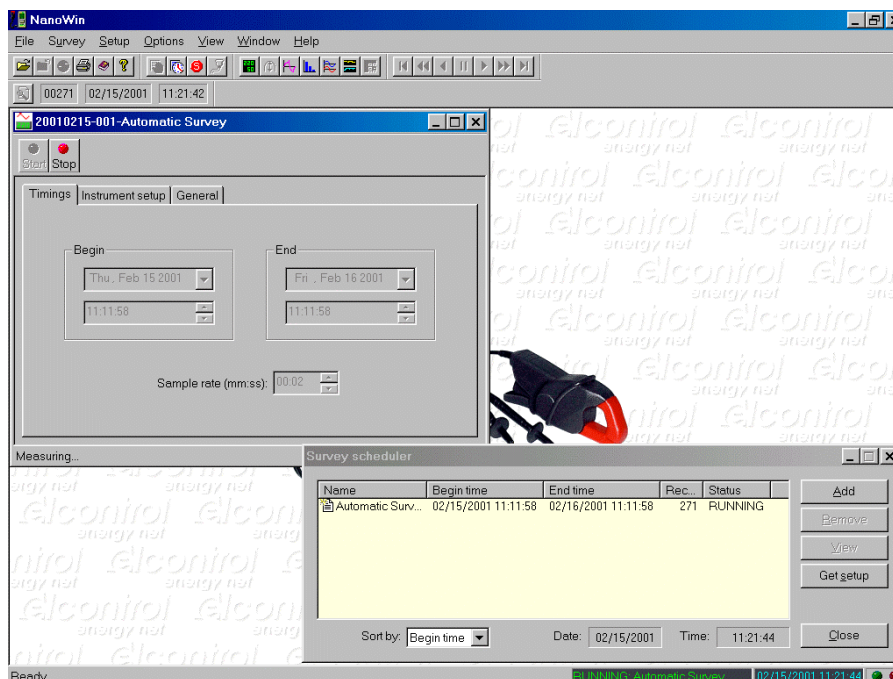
NanoWin

File Survey Setup Options View Window Help

00271 02/15/2001 11:21:42

20010215-001-Automatic Survey

Start Stop

Timings | Instrument setup | General

Begin

Thu, Feb 15 2001

11:11:58

End

Fri , Feb 16 2001

11:11:58

Sample rate (mm:ss): 00:02

Measuring...

elcontrol energy net

Survey scheduler

| Name | Begin time | End time | Rec... | Status |
|---|---|---|---|---|
| Automatic Surv... | 02/15/2001 11:11:58 | 02/16/2001 11:11:58 | 271 | RUNNING |

Add

Remove

View

Get setup

Sort by: Begin time

Date: 02/15/2001

Time: 11:21:44

Close

Ready

RUNNING: Automatic Survey

02/15/2001 11:21:44